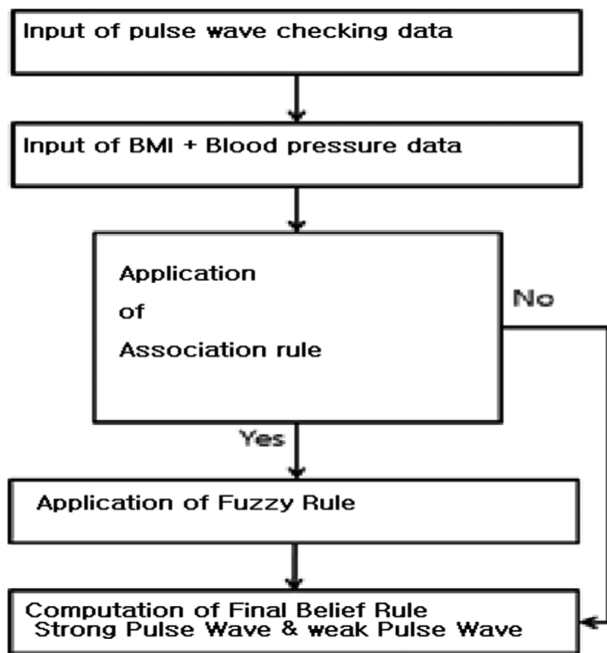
Input of pulse wave checking data

Input of BMI + Blood pressure data

Application of Association rule

No

Yes

Application of Fuzzy Rule

Computation of Final Belief Rule Strong Pulse Wave & weak Pulse Wave